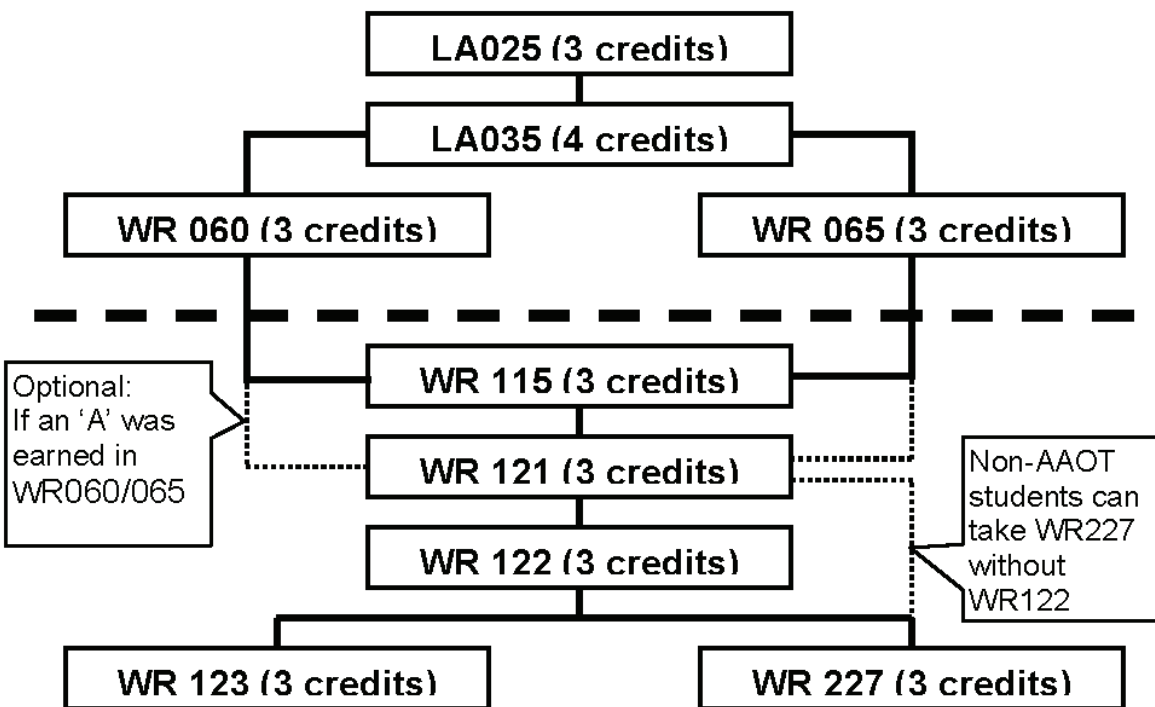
LA025 (3 credits)

LA035 (4 credits)

WR 060 (3 credits)

WR 065 (3 credits)

Optional: If an 'A' was earned in WR060/065

WR 115 (3 credits)

WR 121 (3 credits)

Non-AAOT students can take WR227 without WR122

WR 122 (3 credits)

WR 123 (3 credits)

WR 227 (3 credits)